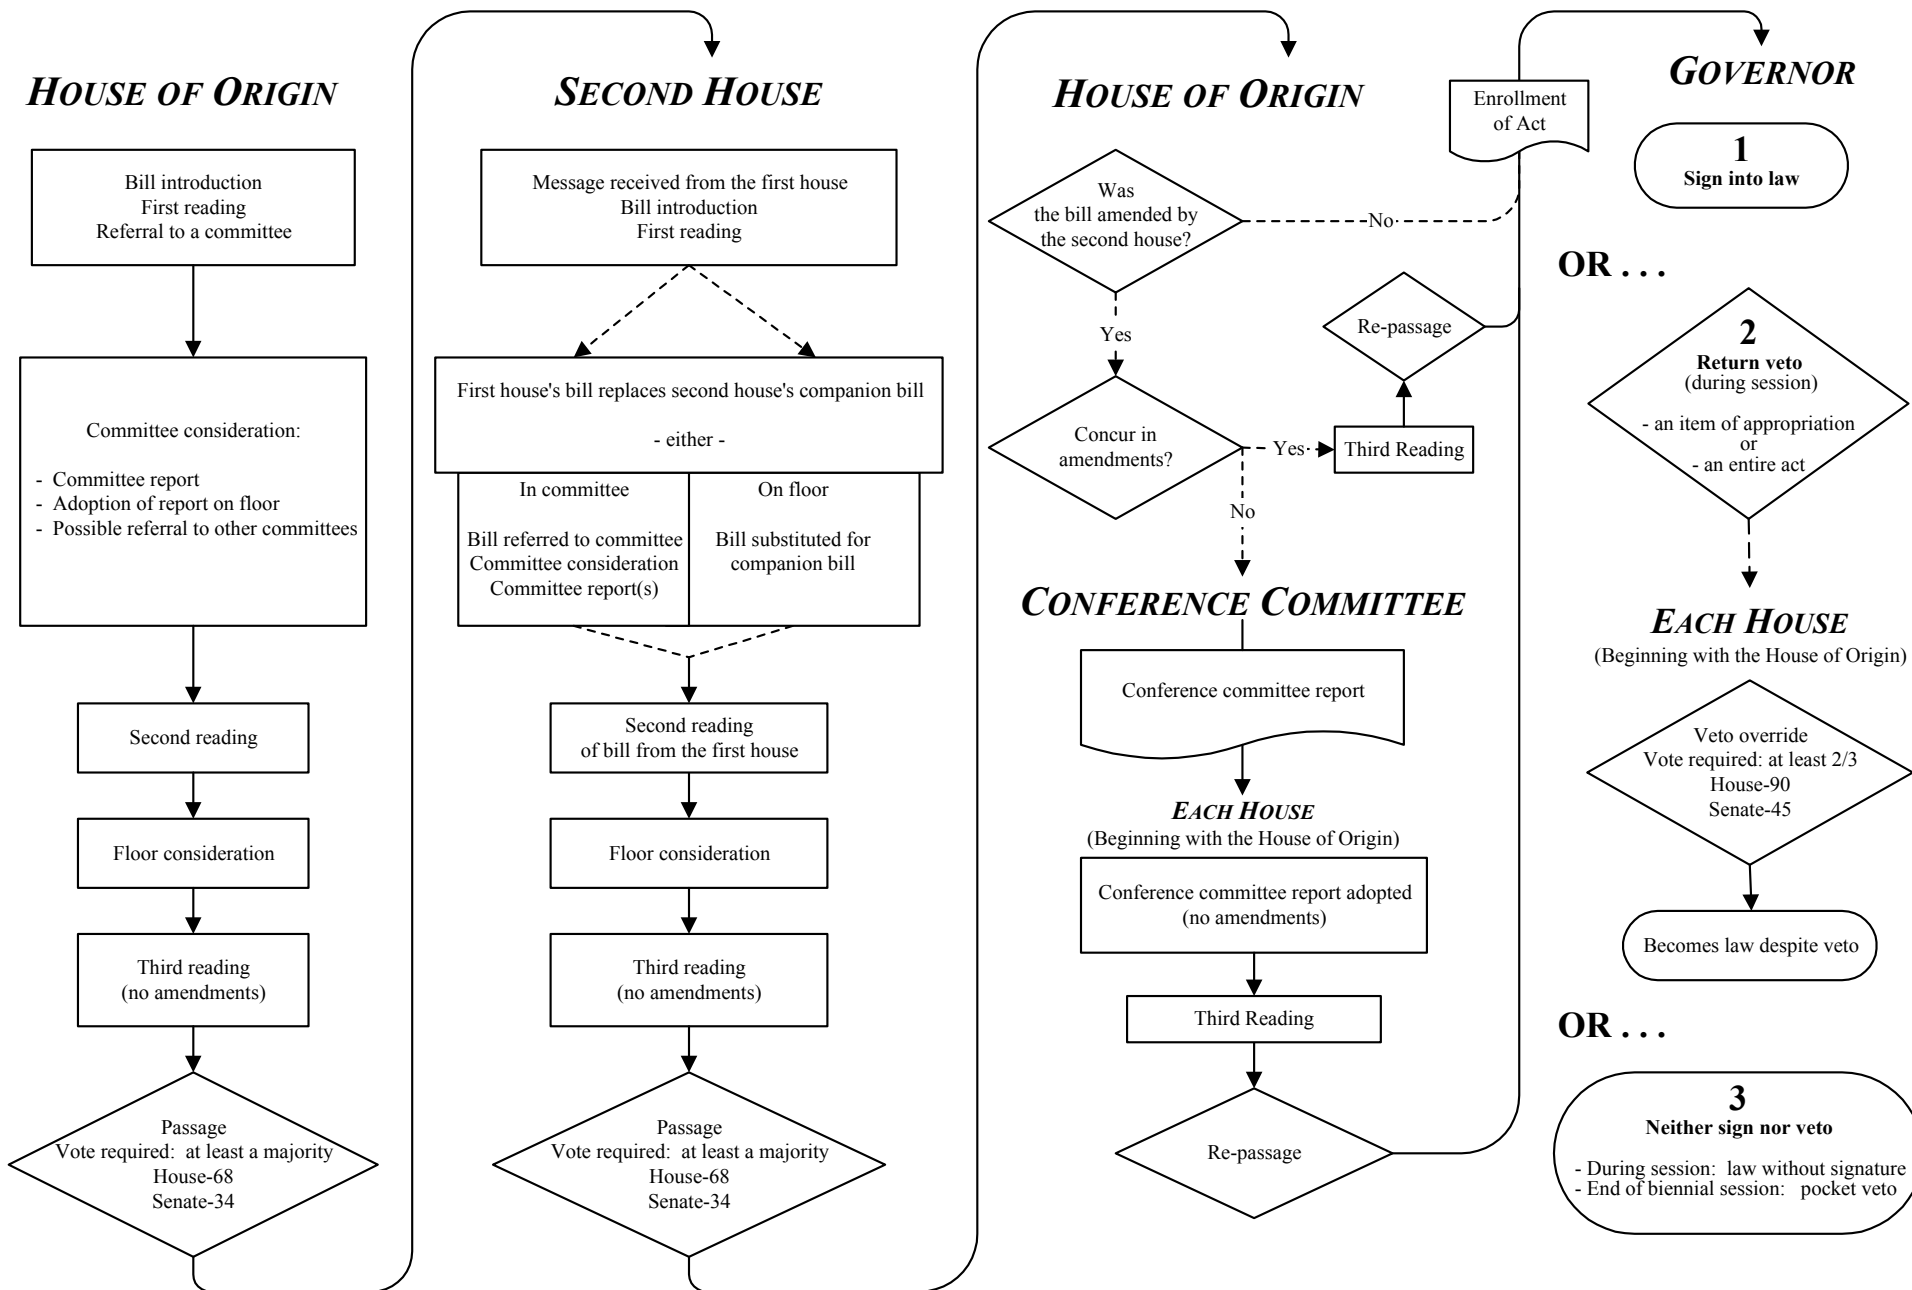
HOUSE OF ORIGIN

Bill introduction
First reading
Referral to a committee

Committee consideration:

- Committee report
- Adoption of report on floor
- Possible referral to other committees

Second reading

Floor consideration

Third reading
(no amendments)

Passage
Vote required: at least a majority
House-68
Senate-34

SECOND HOUSE

Message received from the first house
Bill introduction
First reading

First house's bill replaces second house's companion bill

- either -

In committee

Bill referred to committee
Committee consideration
Committee report(s)

On floor

Bill substituted for companion bill

Second reading
of bill from the first house

Floor consideration

Third reading
(no amendments)

Passage
Vote required: at least a majority
House-68
Senate-34

HOUSE OF ORIGIN

Enrollment of Act

Was the bill amended by the second house?

No

Yes

Re-passage

Concur in amendments?

Yes

Third Reading

No

CONFERENCE COMMITTEE

Conference committee report

EACH HOUSE
(Beginning with the House of Origin)

Conference committee report adopted
(no amendments)

Third Reading

Re-passage

GOVERNOR

1
Sign into law

OR . . .

2
Return veto
(during session)

- an item of appropriation
or
- an entire act

EACH HOUSE
(Beginning with the House of Origin)

Veto override
Vote required: at least 2/3
House-90
Senate-45

Becomes law despite veto

OR . . .

3
Neither sign nor veto

- During session: law without signature
- End of biennial session: pocket veto